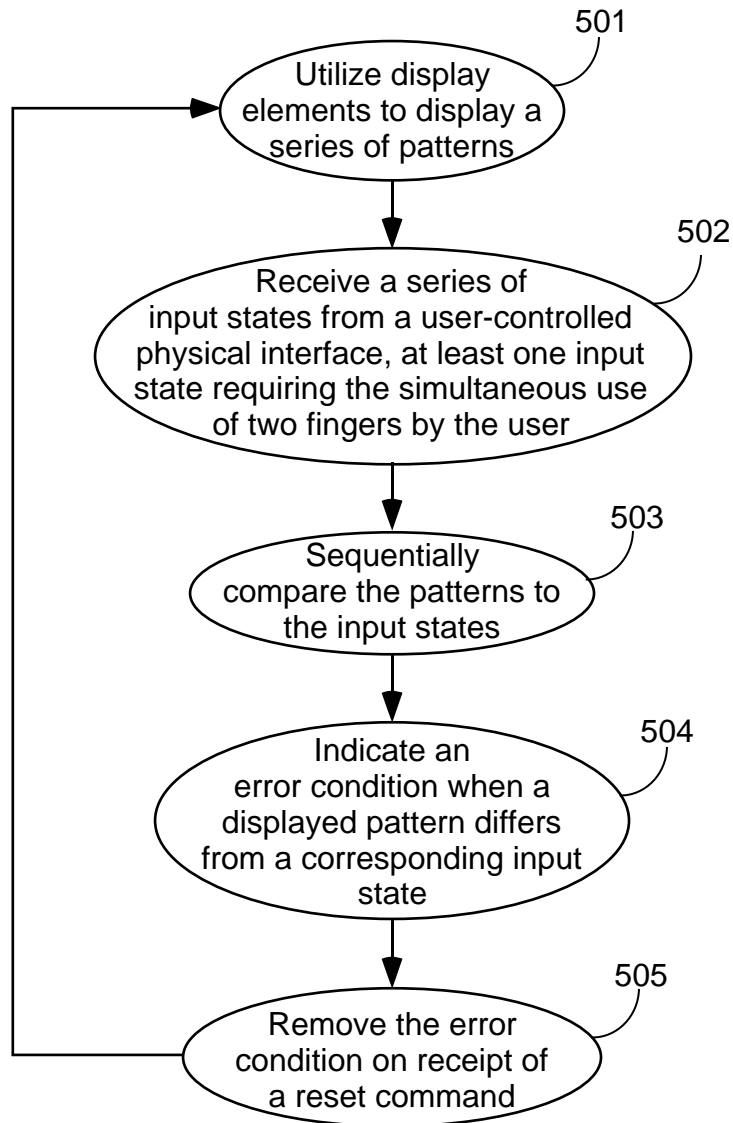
501
Utilize display elements to display a series of patterns

502
Receive a series of input states from a user-controlled physical interface, at least one input state requiring the simultaneous use of two fingers by the user

503
Sequentially compare the patterns to the input states

504
Indicate an error condition when a displayed pattern differs from a corresponding input state

505
Remove the error condition on receipt of a reset command